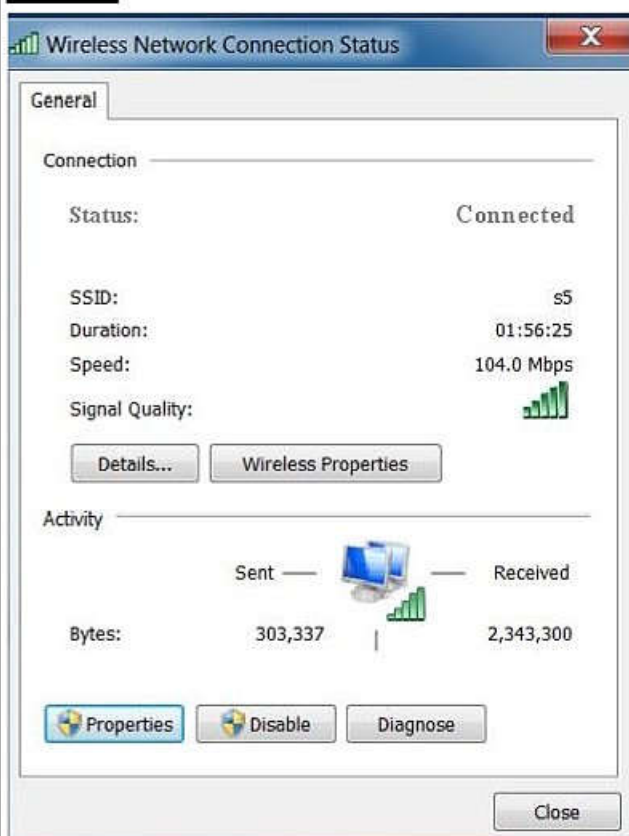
Wireless Network Connection Status

General

Connection

Status: Connected

SSID: s5
Duration: 01:56:25
Speed: 104.0 Mbps
Signal Quality:

Details... Wireless Properties

Activity

Sent — — Received

Bytes: 303,337 2,343,300

Properties Disable Diagnose

Close